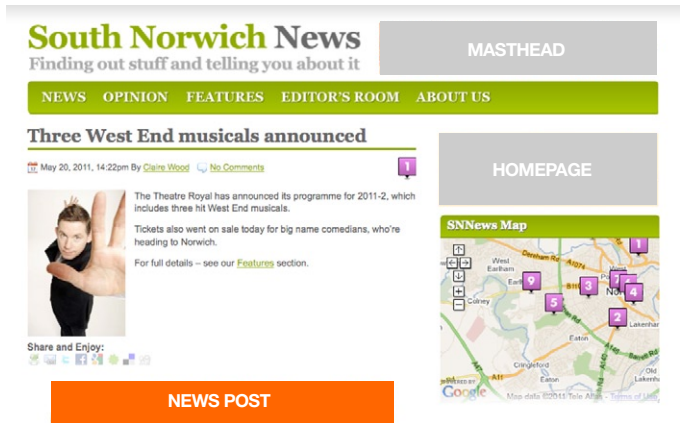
South Norwich News
Finding out stuff and telling you about it

MASTHEAD

NEWS OPINION FEATURES EDITOR'S ROOM ABOUT US

Three West End musicals announced

May 20, 2011, 14:22pm By Claire Wood No Comments

1

The Theatre Royal has announced its programme for 2011-2, which includes three hit West End musicals.

Tickets also went on sale today for big name comedians, who're heading to Norwich.

For full details – see our Features section.

Share and Enjoy:

HOMEPAGE

SNNews Map

1
West Earlham
9
3
5
4
2
Colney
Eaton
Cringleford
Lakenham
A11
Google
Map data ©2011 Tele Atlas - Terms of Use

NEWS POST